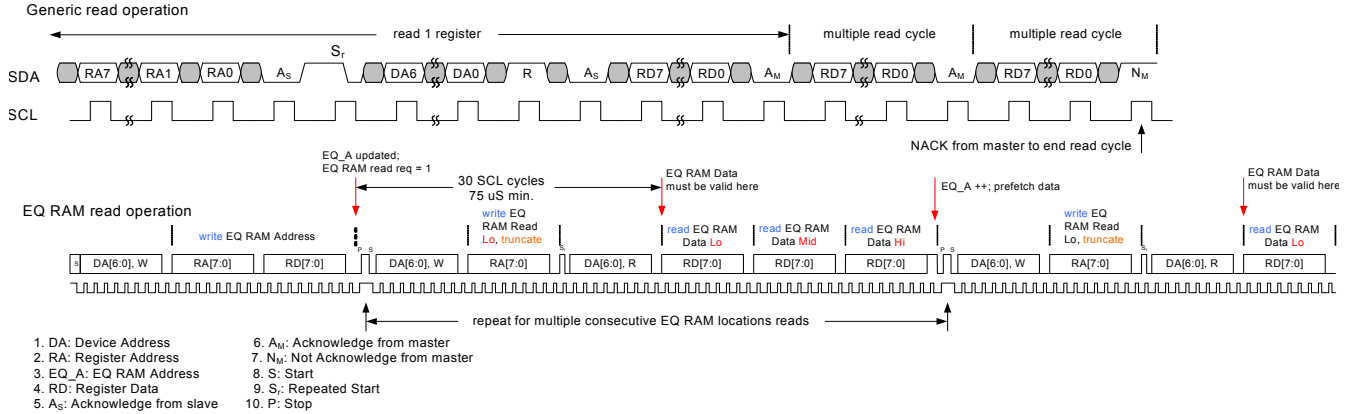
Generic read operation

read 1 register

multiple read cycle

multiple read cycle

SDA RA7 RA1 RA0 $A_S$ $S_r$ DA6 DA0 R $A_S$ RD7 RD0 $A_M$ RD7 RD0 $A_M$ RD7 RD0 $N_M$

SCL

NACK from master to end read cycle

EQ_A updated;
EQ RAM read req = 1

30 SCL cycles
75 uS min.

EQ RAM Data
must be valid here

EQ_A ++; prefetch data

EQ RAM Data
must be valid here

EQ RAM read operation

write EQ RAM Address

write EQ RAM Read Lo, truncate

read EQ RAM Data Lo

read EQ RAM Data Mid

read EQ RAM Data Hi

write EQ RAM Read Lo, truncate

read EQ RAM Data Lo

| S | DA[6:0], W | RA[7:0] | RD[7:0] | P | S | DA[6:0], W | RA[7:0] | $S_r$ | DA[6:0], R | RD[7:0] | RD[7:0] | RD[7:0] | P | S | DA[6:0], W | RA[7:0] | $S_r$ | DA[6:0], R | RD[7:0] |
|---|---|---|---|---|---|---|---|---|---|---|---|---|---|---|---|---|---|---|---|

repeat for multiple consecutive EQ RAM locations reads

1. DA: Device Address
2. RA: Register Address
3. EQ_A: EQ RAM Address
4. RD: Register Data
5. $A_S$: Acknowledge from slave

6. $A_M$: Acknowledge from master
7. $N_M$: Not Acknowledge from master
8. S: Start
9. $S_r$: Repeated Start
10. P: Stop